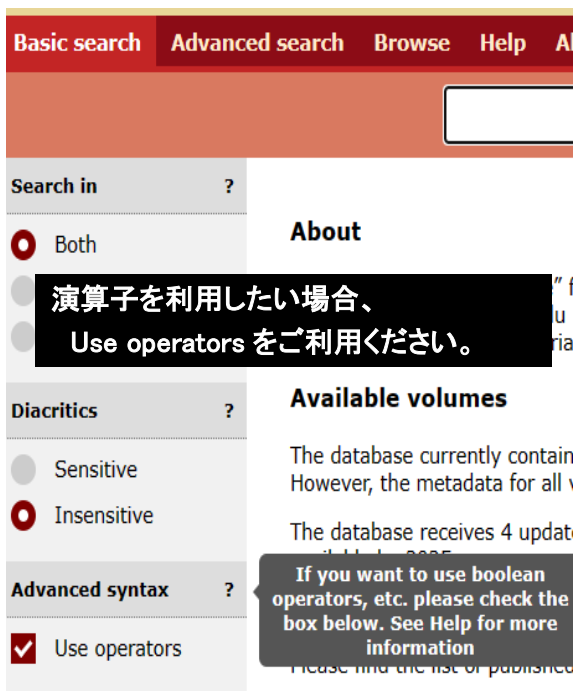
Basic search Advanced search Browse Help Al

Search in ?

Both

演算子を利用したい場合、
Use operators をご利用ください。

Diacritics ?

Sensitive

Insensitive

Advanced syntax ?

Use operators

About

Available volumes

The database currently contain
However, the metadata for all v

The database receives 4 updat

If you want to use boolean operators, etc. please check the box below. See Help for more information